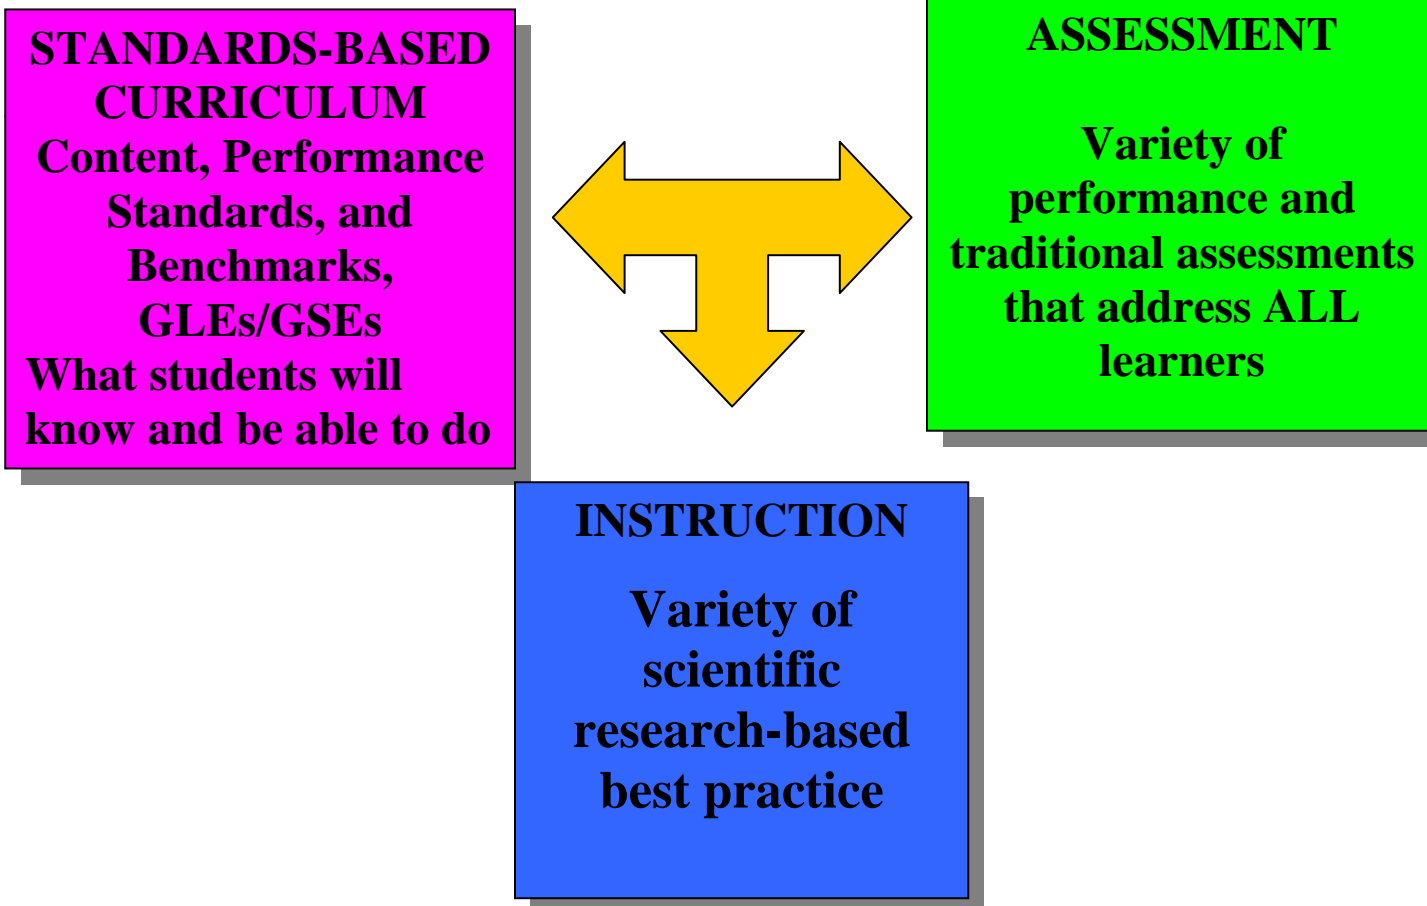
STANDARDS-BASED CURRICULUM
Content, Performance Standards, and Benchmarks, GLEs/GSEs
What students will know and be able to do

ASSESSMENT

Variety of performance and traditional assessments that address ALL learners

INSTRUCTION

Variety of scientific research-based best practice